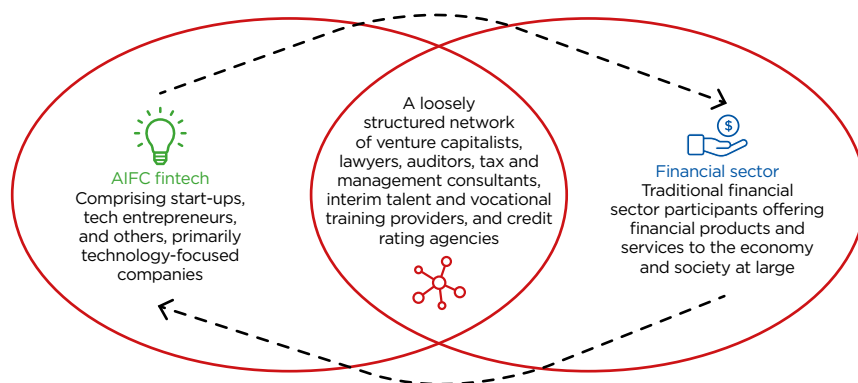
AIFC fintech
Comprising start-ups, tech entrepreneurs, and others, primarily technology-focused companies

A loosely structured network of venture capitalists, lawyers, auditors, tax and management consultants, interim talent and vocational training providers, and credit rating agencies

$

Financial sector
Traditional financial sector participants offering financial products and services to the economy and society at large